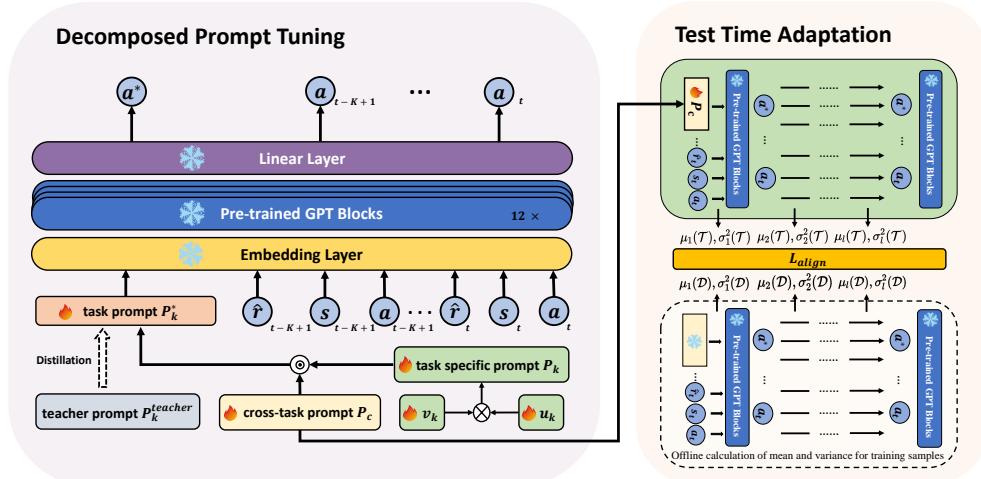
Decomposed Prompt Tuning

$a^*$

$a_{t-K+1}$

...

$a_t$

Linear Layer

Pre-trained GPT Blocks

12 ×

Embedding Layer

task prompt $P_k^*$

$\hat{r}_{t-K+1}$ $s_{t-K+1}$ $a_{t-K+1}$ ... $\hat{r}_t$ $s_t$ $a_t$

Distillation

task specific prompt $P_k$

teacher prompt $P_k^{teacher}$

cross-task prompt $P_c$

$v_k$

$u_k$

Test Time Adaptation

$P_c$

Pre-trained GPT Blocks

$\hat{r}_t$

$s_t$

$a_t$

$a^*$

$a_t$

Pre-trained GPT Blocks

$a^*$

$a_t$

$\mu_1(\mathcal{T}), \sigma_1^2(\mathcal{T})$ $\mu_2(\mathcal{T}), \sigma_2^2(\mathcal{T})$ $\mu_l(\mathcal{T}), \sigma_l^2(\mathcal{T})$

$L_{align}$

$\mu_1(\mathcal{D}), \sigma_1^2(\mathcal{D})$ $\mu_2(\mathcal{D}), \sigma_2^2(\mathcal{D})$ $\mu_l(\mathcal{D}), \sigma_l^2(\mathcal{D})$

Pre-trained GPT Blocks

$\hat{r}_t$

$s_t$

$a_t$

$a^*$

$a_t$

Pre-trained GPT Blocks

$a^*$

$a_t$

Offline calculation of mean and variance for training samples